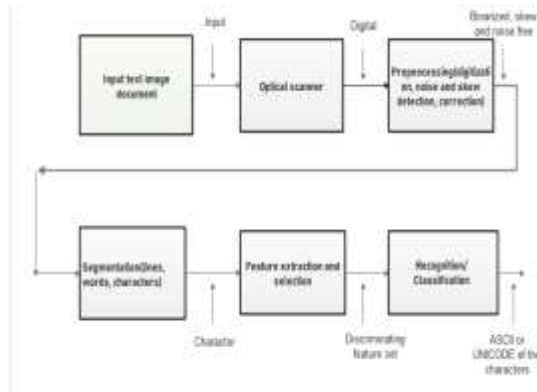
Input

Digital

Binarized, skew and noise free

Input text image document

Optical scanner

Preprocessing(digitization, noise and skew detection, correction)

Segmentation(lines, words, characters)

Feature extraction and selection

Recognition/ Classification

Character

Discriminating feature set

ASCII or UNICODE of the characters